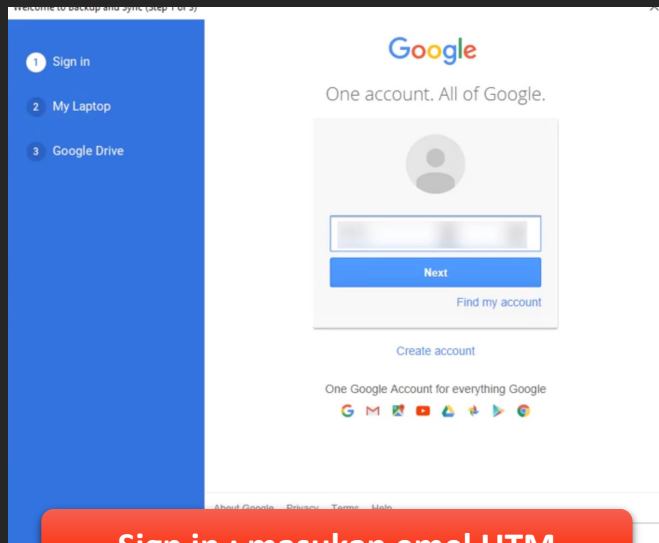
Welcome to Backup and Sync (Step 1 of 3)

1 Sign in
2 My Laptop
3 Google Drive

Google
One account. All of Google.

Next
Find my account

Create account

One Google Account for everything Google

About Google Privacy Terms Help

Sign in : masukan emel UTM